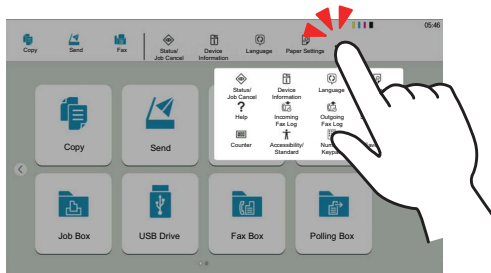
Copy
Send
Fax
Status/
Job Cancel
Device
Information
Language
Paper Settings
05:46

Status/
Job Cancel
Device
Information
Language
Help
Incoming
Fax Log
Outgoing
Fax Log
Counter
Accessibility/
Standard
Num
Keypa

Copy
Send
Job Box
USB Drive
Fax Box
Polling Box